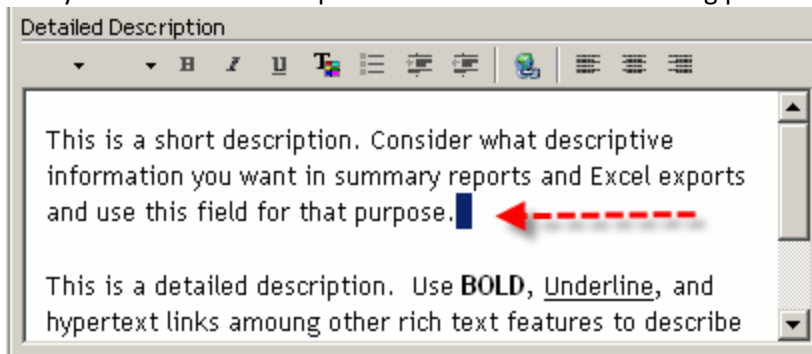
Detailed Description

B I U

This is a short description. Consider what descriptive information you want in summary reports and Excel exports and use this field for that purpose.

This is a detailed description. Use **BOLD**, Underline, and hypertext links amoung other rich text features to describe